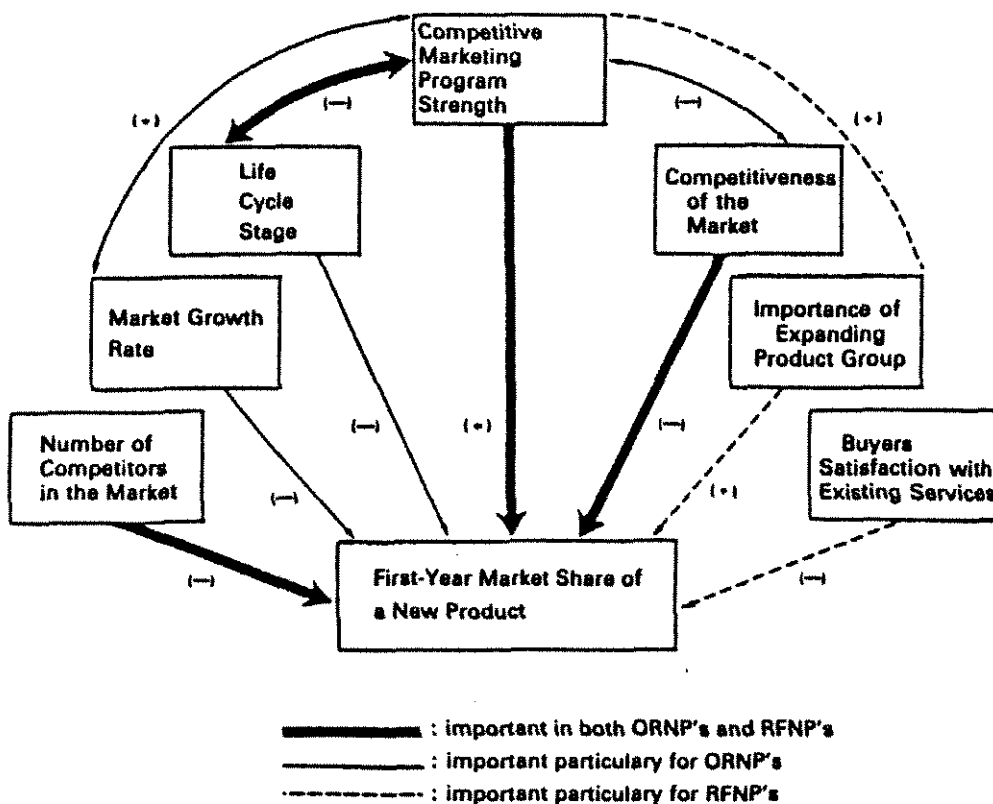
Competitive Marketing Program Strength

(+)

(—)

(—)

(+)

Life Cycle Stage

Competitiveness of the Market

Market Growth Rate

Importance of Expanding Product Group

Number of Competitors in the Market

(—)

(+)

(—)

Buyers Satisfaction with Existing Services

(—)

(+)

(—)

First-Year Market Share of a New Product

(—)

: important in both ORNP's and RFNP's

: important particulary for ORNP's

: important particulary for RFNP's